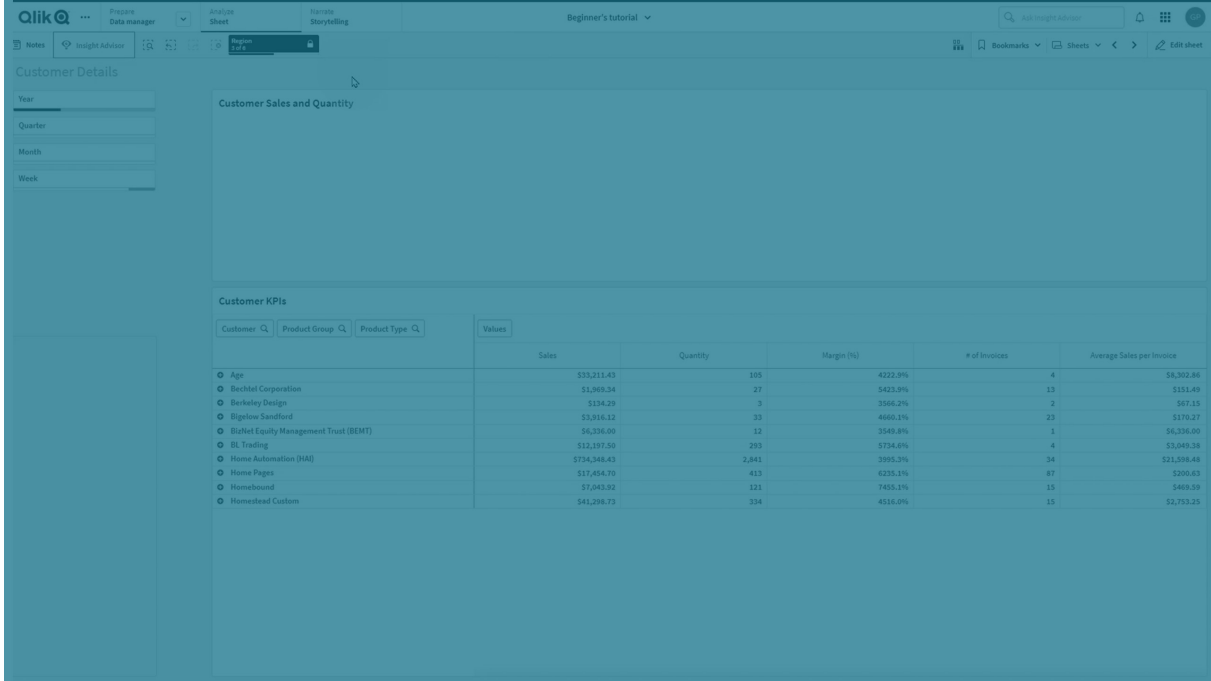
Qlik ··· Prepare Data manager Analyze Sheet Narrate Storytelling Beginner's tutorial Ask Insight Advisor

Notes Insight Advisor Region 1 of 4 Bookmarks Sheets Edit sheet

Customer Details

Year

Quarter

Month

Week

Customer Sales and Quantity

Customer KPIs

Customer Product Group Product Type Values

| | Sales | Quantity | Margin (%) | # of Invoices | Average Sales per Invoice |
|---|---|---|---|---|---|
| Age | $33,211.43 | 105 | 4222.9% | 4 | $8,302.86 |
| Bechtel Corporation | $1,969.34 | 27 | 5423.9% | 13 | $151.49 |
| Berkeley Design | $134.29 | 3 | 3566.2% | 2 | $67.15 |
| Bigelow Sandford | $3,916.12 | 33 | 4660.1% | 23 | $170.27 |
| BizNet Equity Management Trust (BEMT) | $6,336.00 | 12 | 3349.8% | 1 | $6,336.00 |
| BL Trading | $12,197.50 | 293 | 5734.6% | 4 | $3,049.38 |
| Home Automation (HAI) | $734,348.43 | 2,841 | 3995.3% | 34 | $21,598.48 |
| Home Pages | $17,454.70 | 413 | 6235.1% | 87 | $200.63 |
| Homebound | $7,043.82 | 121 | 7455.1% | 15 | $469.59 |
| Homestead Custom | $41,298.73 | 334 | 4516.0% | 15 | $2,753.25 |